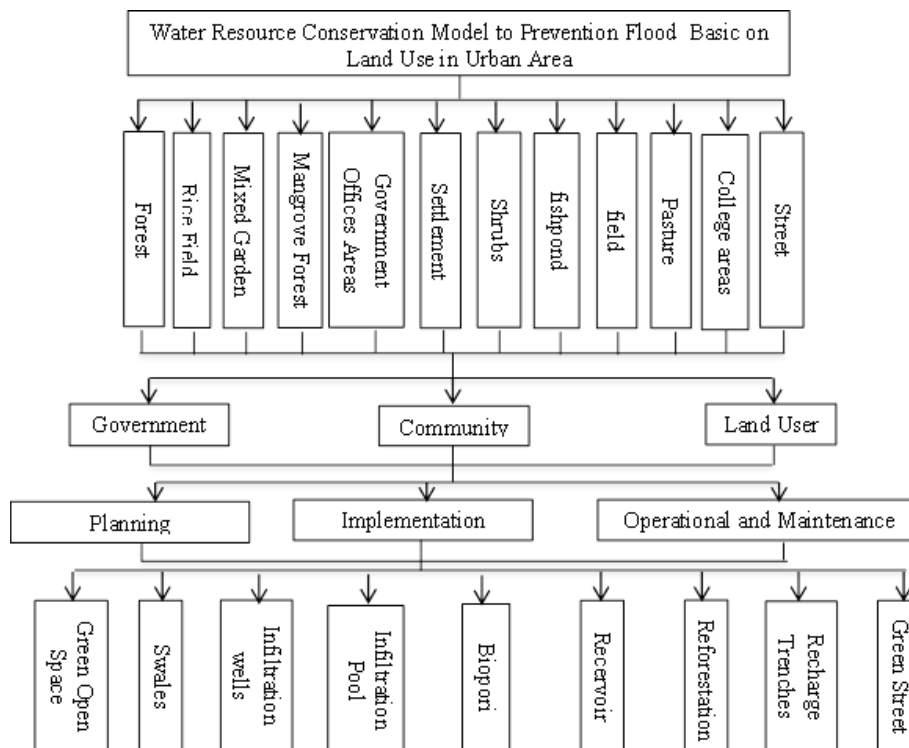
Water Resource Conservation Model to Prevention Flood Basic on Land Use in Urban Area

Forest

Rice Field

Mixed Garden

Mangrove Forest

Government Offices Areas

Settlement

Shrubs

fishpond

field

Pasture

College areas

Street

Government

Community

Land User

Planning

Implementation

Operational and Maintenance

Green Open Space

Swales

Infiltration wells

Infiltration Pool

Biopori

Recervoir

Reforestation

Recharge Trenches

Green Street